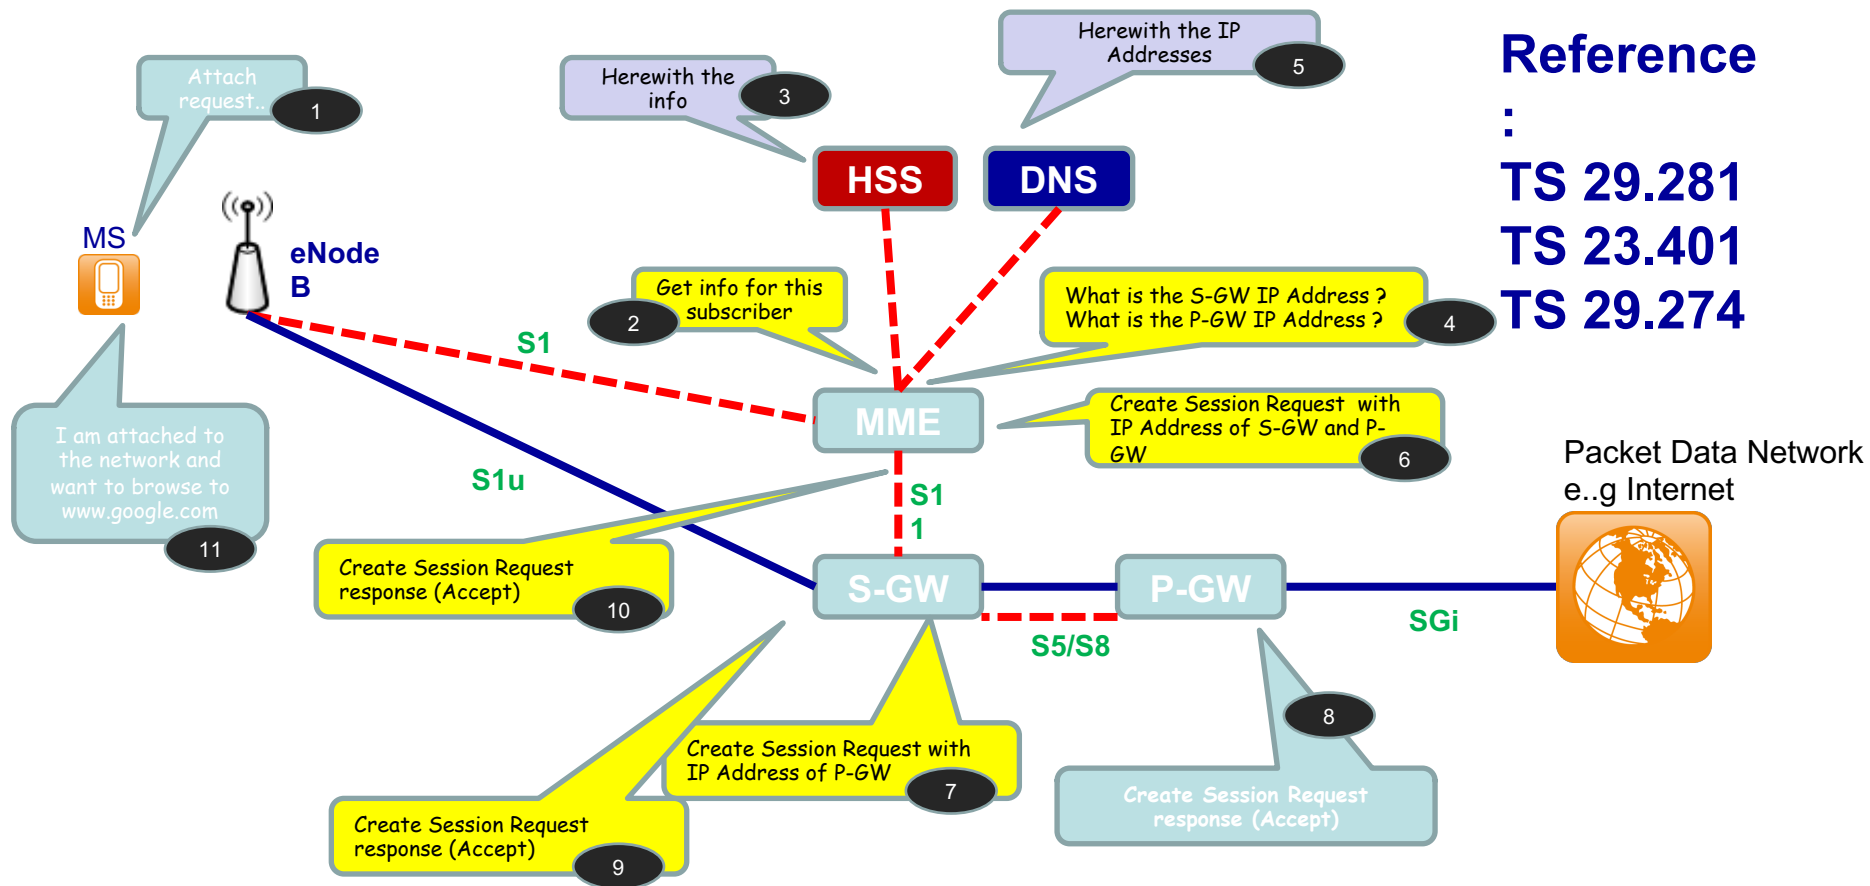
Attach request..
1

MS

Herewith the info
3

Herewith the IP Addresses
5

Reference
:
TS 29.281
TS 23.401
TS 29.274

HSS

DNS

eNode B

Get info for this subscriber
2

What is the S-GW IP Address ?
What is the P-GW IP Address ?
4

S1

MME

Create Session Request with IP Address of S-GW and P-GW
6

I am attached to the network and want to browse to www.google.com
11

S1u

S1
1

Packet Data Network e..g Internet

Create Session Request response (Accept)
10

S-GW

P-GW

SGi

S5/S8

8

Create Session Request with IP Address of P-GW
7

Create Session Request response (Accept)

Create Session Request response (Accept)
9